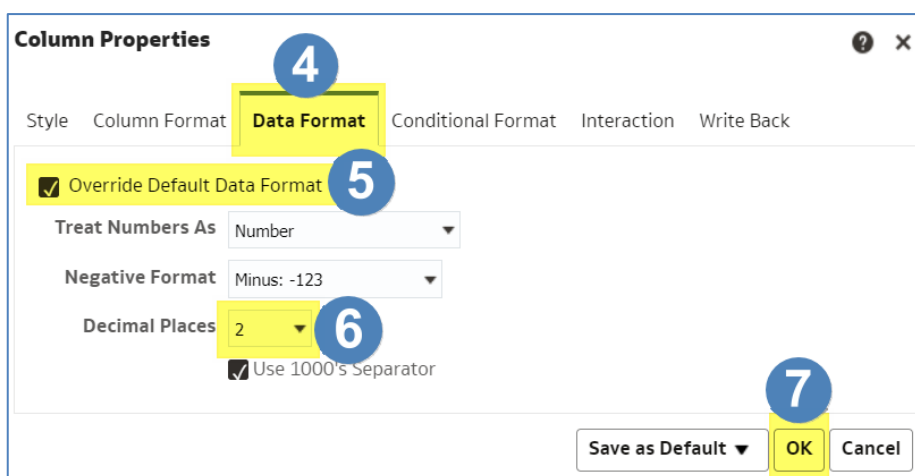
Column Properties

? ×

4

Style Column Format Data Format Conditional Format Interaction Write Back

Override Default Data Format 5

Treat Numbers As Number

Negative Format Minus: -123

Decimal Places 2 6

Use 1000's Separator

7

Save as Default ▼ OK Cancel